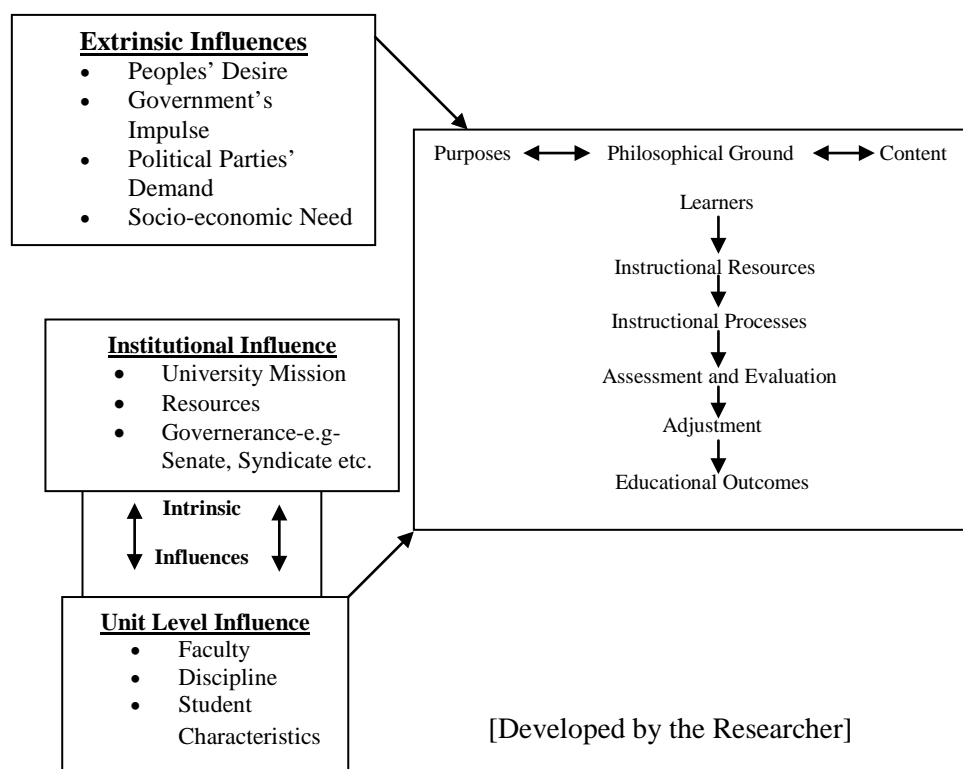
**Extrinsic Influences**
- Peoples' Desire
- Government's Impulse
- Political Parties' Demand
- Socio-economic Need

Purposes ⟷ Philosophical Ground ⟷ Content

Learners
↓
Instructional Resources
↓
Instructional Processes
↓
Assessment and Evaluation
↓
Adjustment
↓
Educational Outcomes

**Institutional Influence**
- University Mission
- Resources
- Governerance-e.g- Senate, Syndicate etc.

**Intrinsic**
**Influences**

**Unit Level Influence**
- Faculty
- Discipline
- Student Characteristics

[Developed by the Researcher]